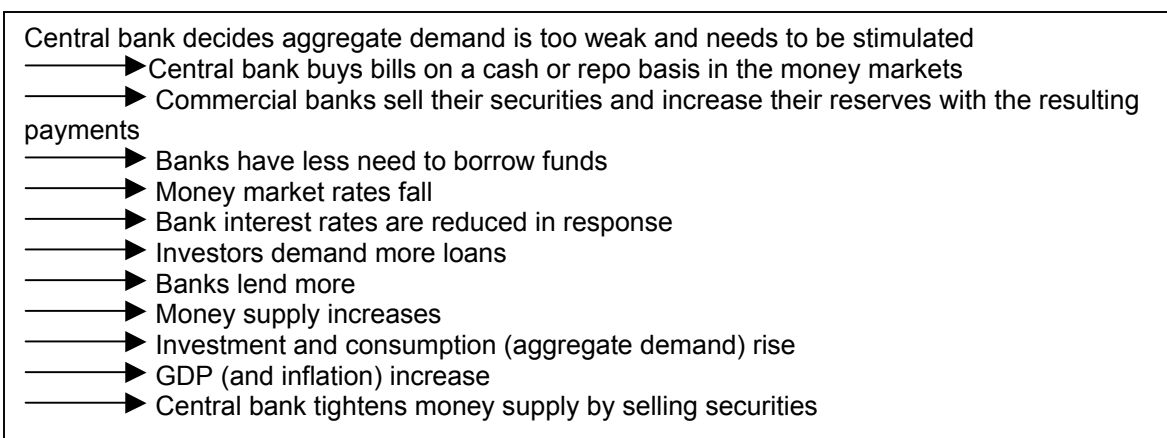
Central bank decides aggregate demand is too weak and needs to be stimulated

Central bank buys bills on a cash or repo basis in the money markets

Commercial banks sell their securities and increase their reserves with the resulting payments

Banks have less need to borrow funds

Money market rates fall

Bank interest rates are reduced in response

Investors demand more loans

Banks lend more

Money supply increases

Investment and consumption (aggregate demand) rise

GDP (and inflation) increase

Central bank tightens money supply by selling securities